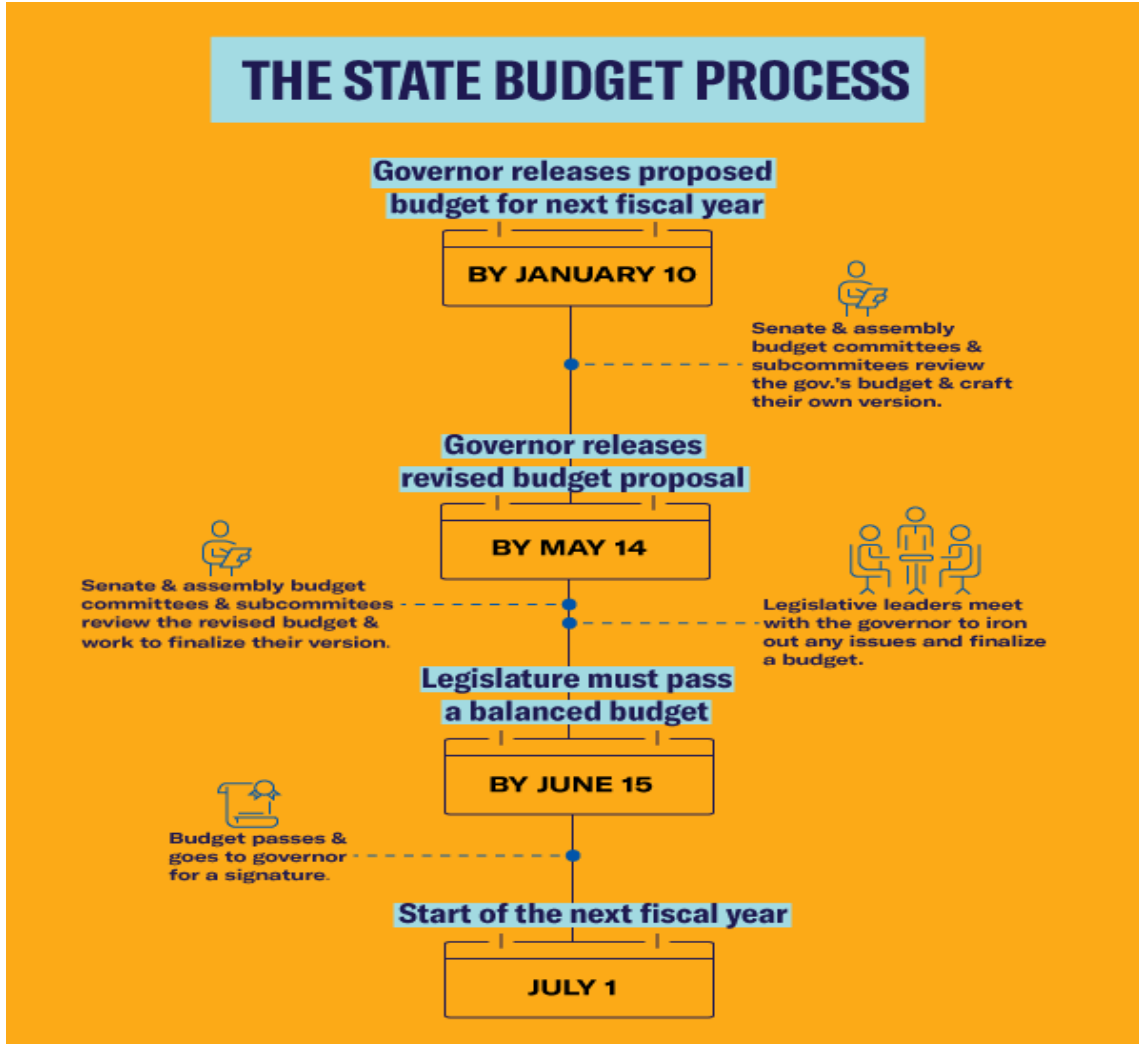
THE STATE BUDGET PROCESS

Governor releases proposed budget for next fiscal year

BY JANUARY 10

Senate & assembly budget committees & subcommitees review the gov.'s budget & craft their own version.

Governor releases revised budget proposal

BY MAY 14

Senate & assembly budget committees & subcommitees review the revised budget & work to finalize their version.

Legislative leaders meet with the governor to iron out any issues and finalize a budget.

Legislature must pass a balanced budget

BY JUNE 15

Budget passes & goes to governor for a signature.

Start of the next fiscal year

JULY 1